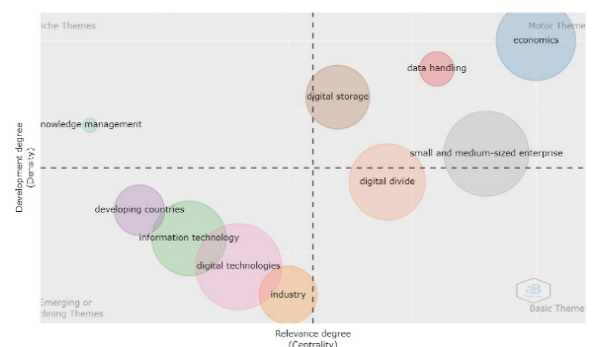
iche Themes

Motor Theme

economics

data handling

digital storage

nowledge management

small and medium-sized enterprise

digital divide

Development degree (Density)

developing countries

information technology

digital technologies

industry

Emerging or
clining Themes

Basic Theme

Relevance degree
(Centrality)